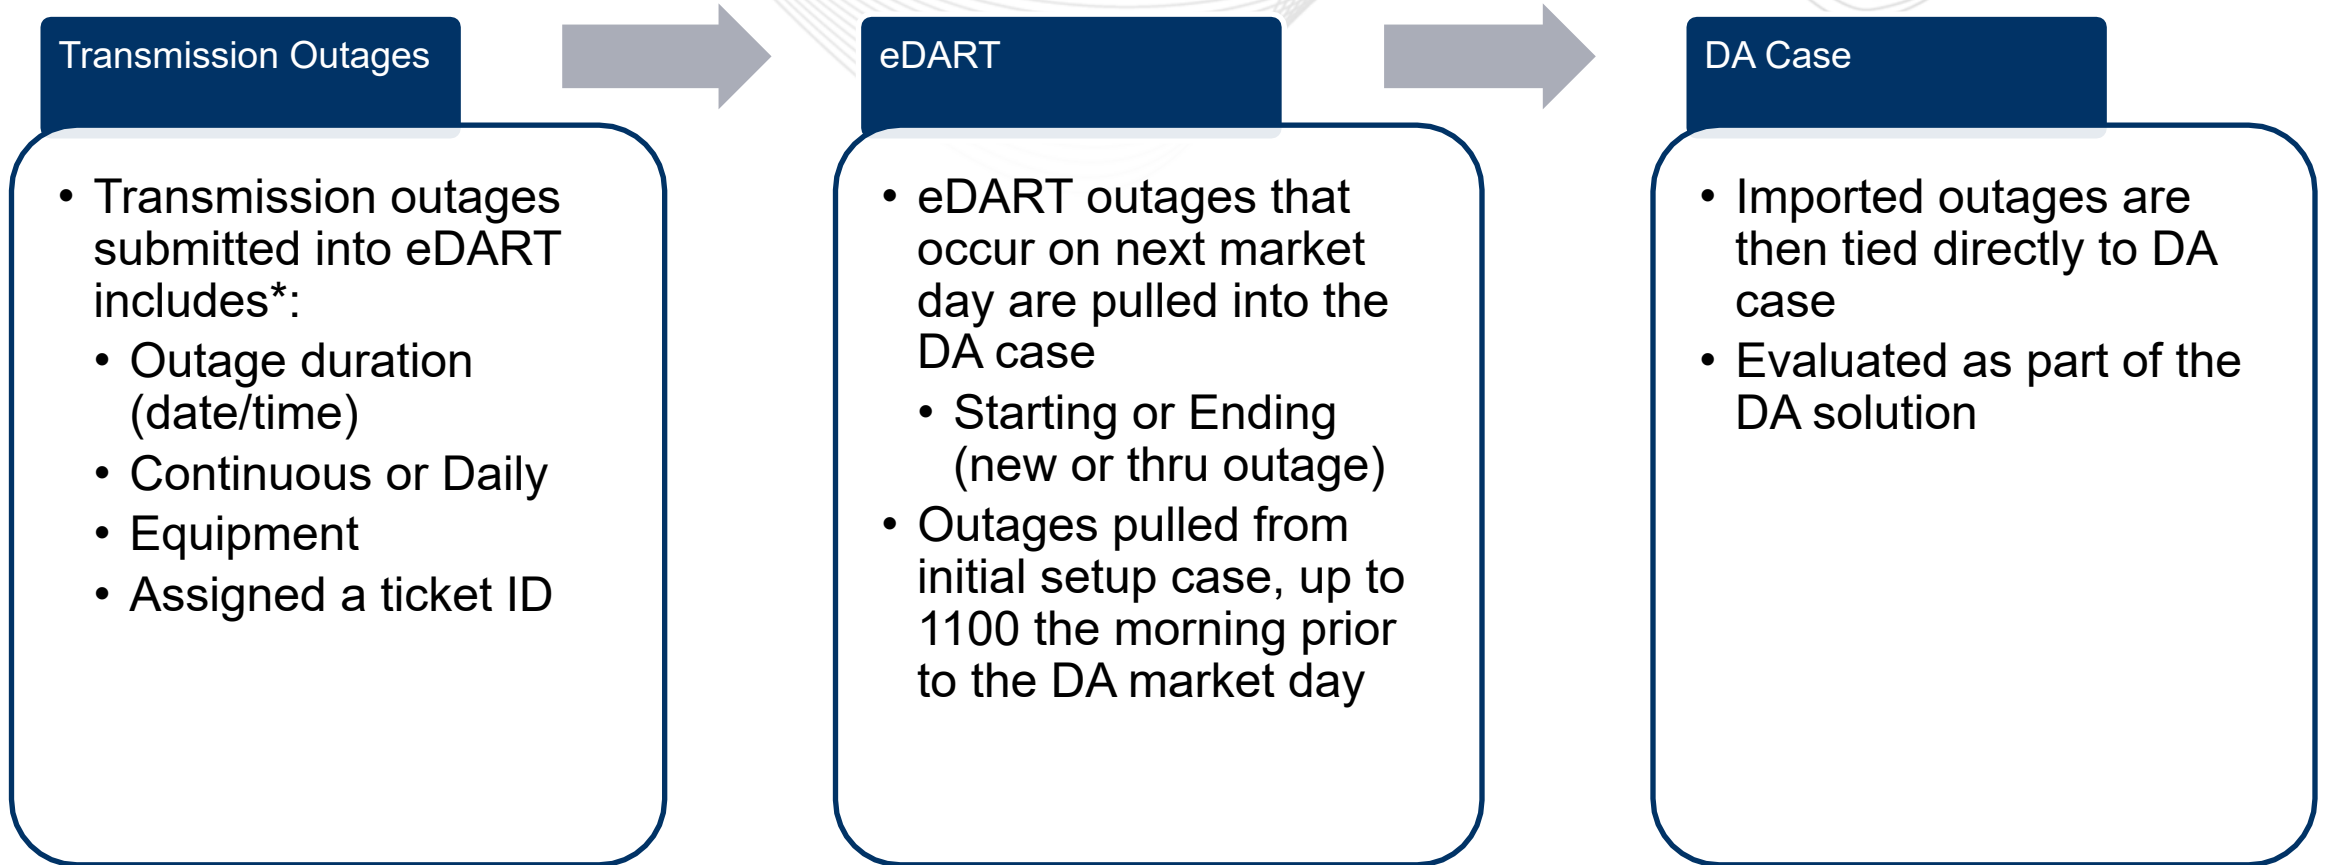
Transmission Outages

• Transmission outages submitted into eDART includes*:
  • Outage duration (date/time)
  • Continuous or Daily
  • Equipment
  • Assigned a ticket ID

eDART

• eDART outages that occur on next market day are pulled into the DA case
  • Starting or Ending (new or thru outage)
• Outages pulled from initial setup case, up to 1100 the morning prior to the DA market day

DA Case

• Imported outages are then tied directly to DA case
• Evaluated as part of the DA solution